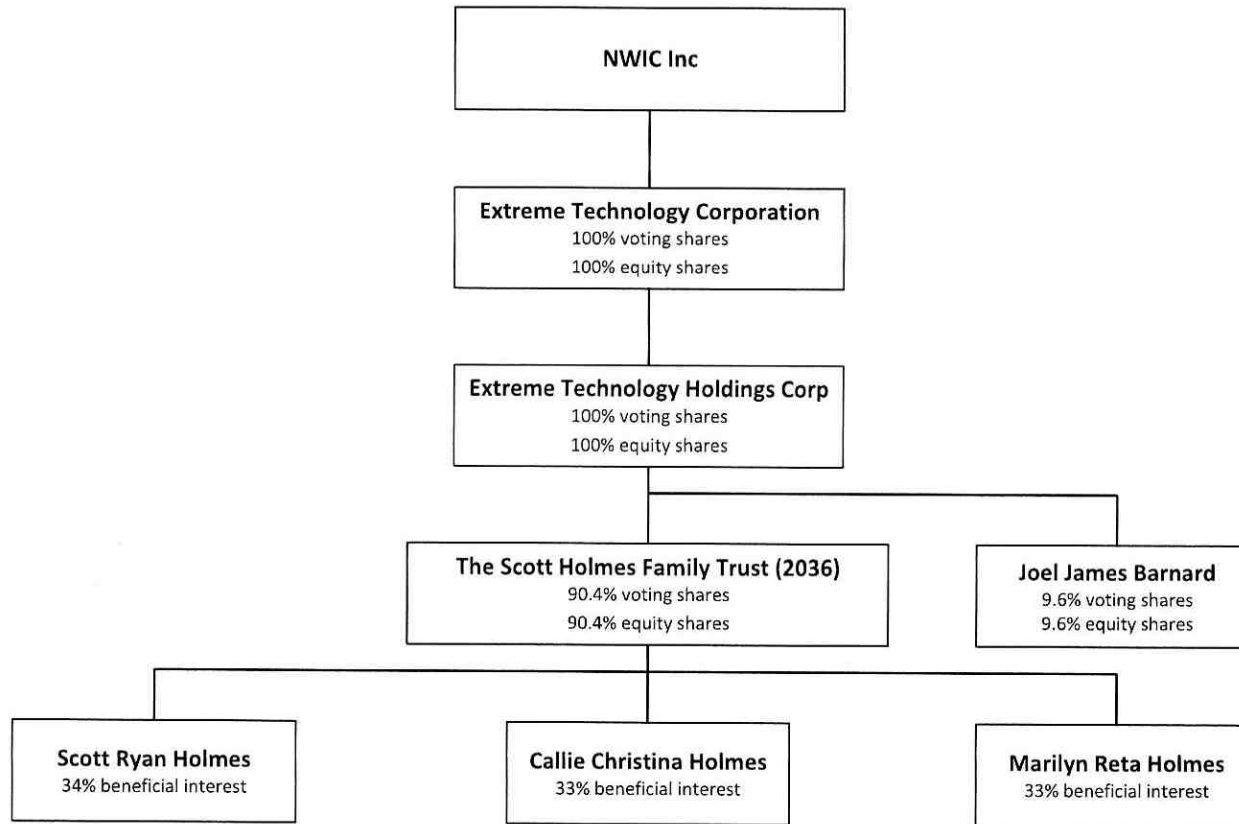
NWIC Inc

Extreme Technology Corporation
100% voting shares
100% equity shares

Extreme Technology Holdings Corp
100% voting shares
100% equity shares

The Scott Holmes Family Trust (2036)
90.4% voting shares
90.4% equity shares

Joel James Barnard
9.6% voting shares
9.6% equity shares

Scott Ryan Holmes
34% beneficial interest

Callie Christina Holmes
33% beneficial interest

Marilyn Reta Holmes
33% beneficial interest